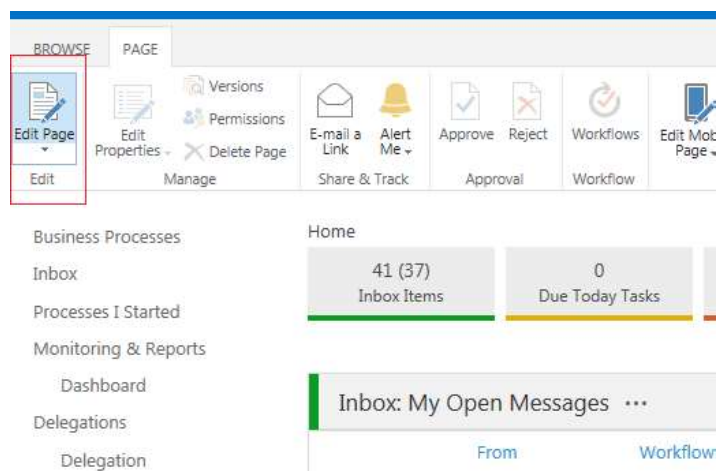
BROWSE PAGE

Edit Page
Edit

Edit Properties
Versions
Permissions
Delete Page
Manage

E-mail a Link
Alert Me
Share & Track

Approve
Reject
Approval

Workflows
Workflow

Edit Mob Page

Business Processes
Inbox
Processes I Started
Monitoring & Reports
Dashboard
Delegations
Delegation

Home

41 (37)
Inbox Items

0
Due Today Tasks

Inbox: My Open Messages ···

From
Workflow